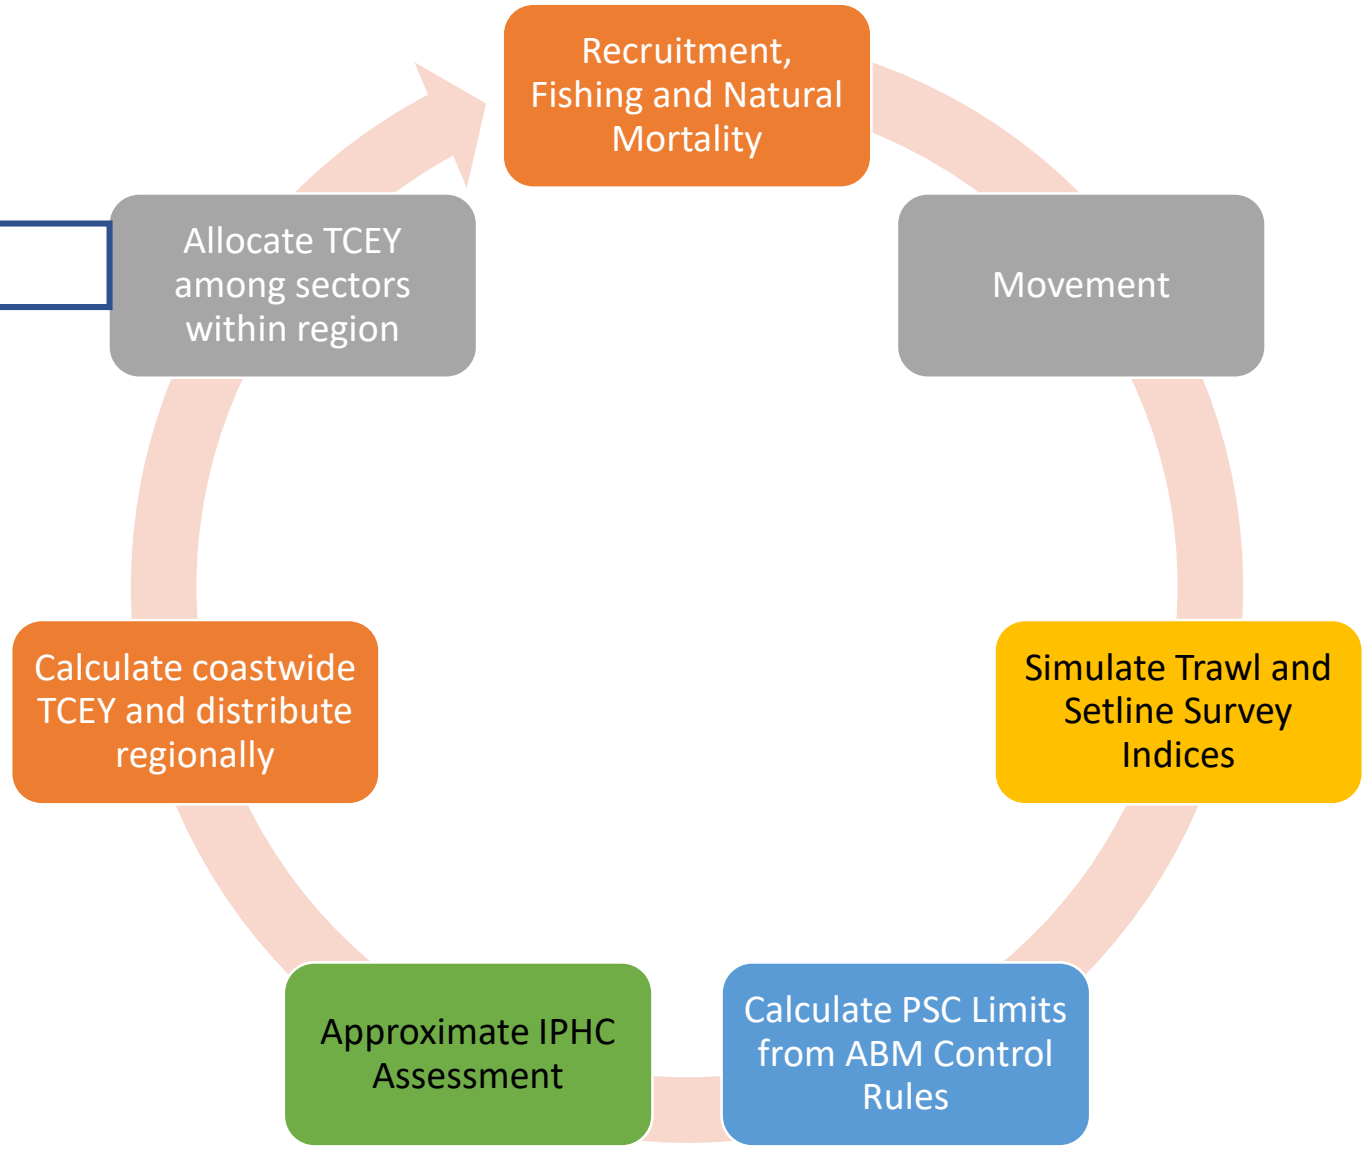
Recruitment, Fishing and Natural Mortality

Movement

Simulate Trawl and Setline Survey Indices

Calculate PSC Limits from ABM Control Rules

Approximate IPHC Assessment

Calculate coastwide TCEY and distribute regionally

Allocate TCEY among sectors within region